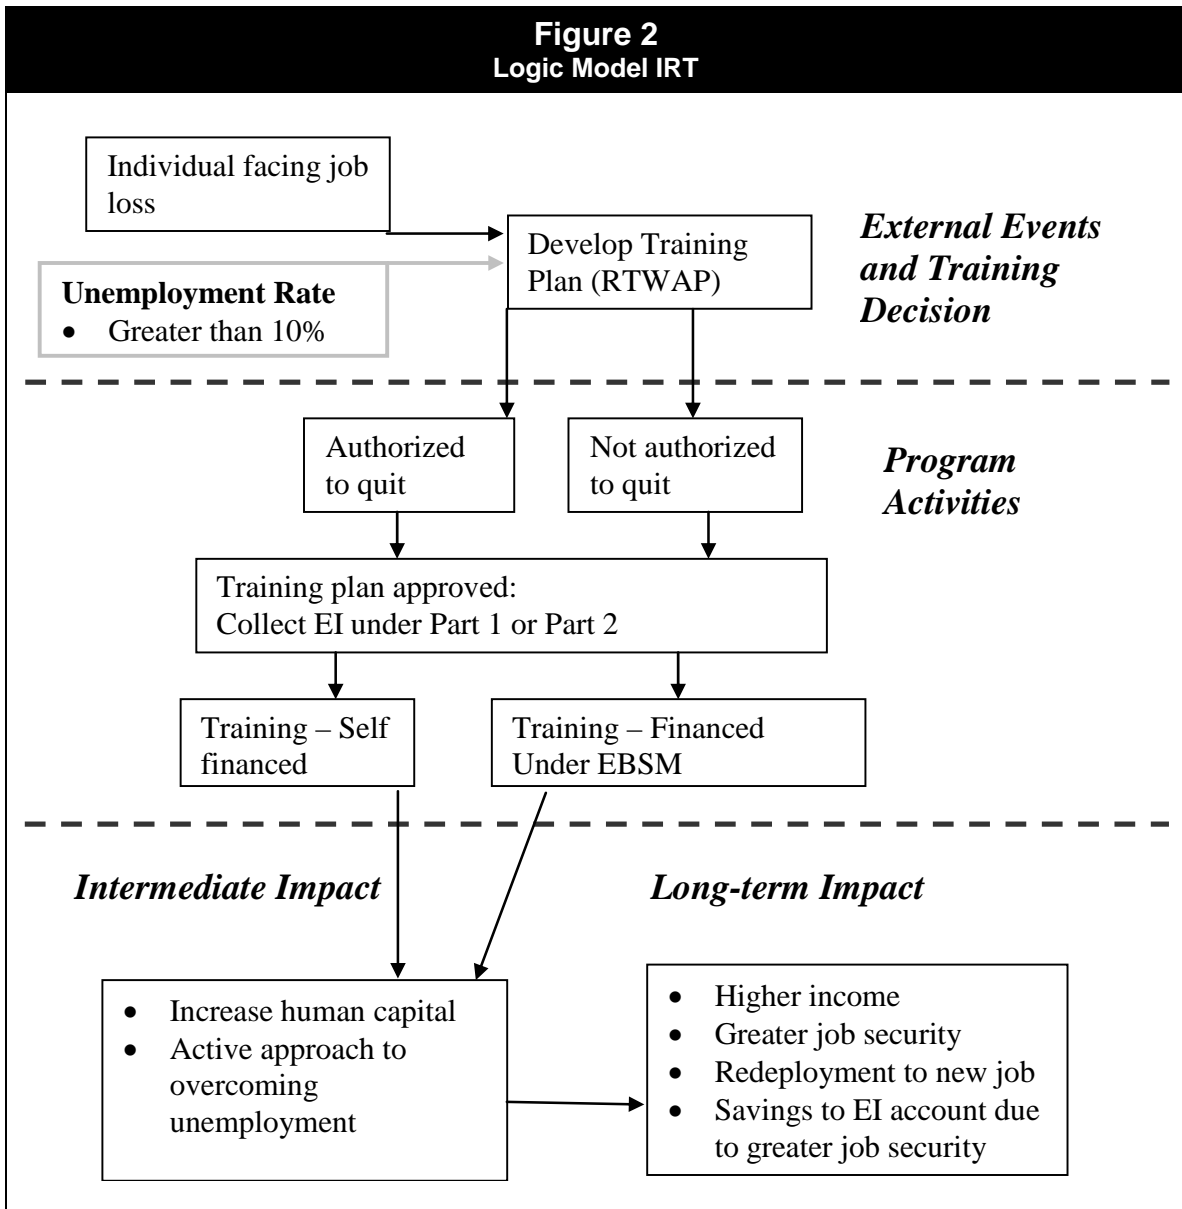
**Figure 2**
**Logic Model IRT**

Individual facing job loss

Develop Training Plan (RTWAP)

*External Events and Training Decision*

**Unemployment Rate**
- Greater than 10%

Authorized to quit

Not authorized to quit

*Program Activities*

Training plan approved:
Collect EI under Part 1 or Part 2

Training – Self financed

Training – Financed Under EBSM

*Intermediate Impact*

*Long-term Impact*

- Increase human capital
- Active approach to overcoming unemployment

- Higher income
- Greater job security
- Redeployment to new job
- Savings to EI account due to greater job security